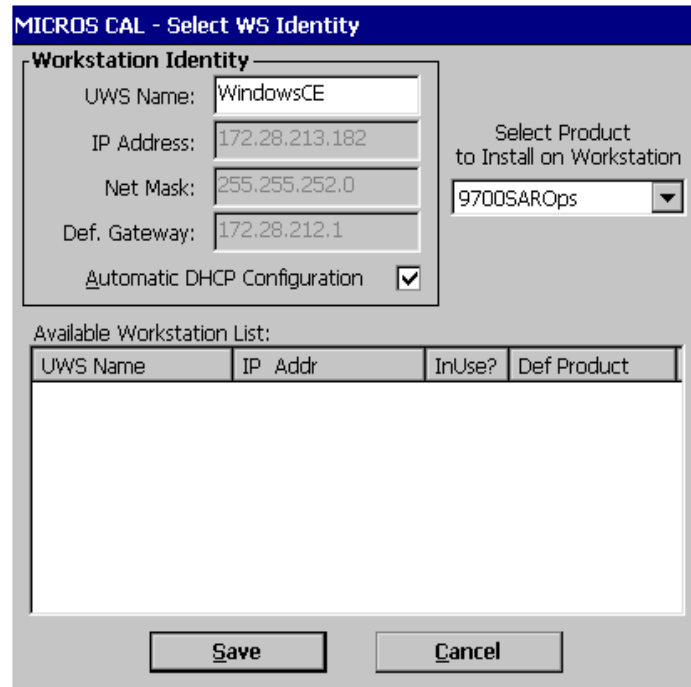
MICROS CAL - Select WS Identity

Workstation Identity

UWS Name: WindowsCE

IP Address: 172.28.213.182

Net Mask: 255.255.252.0

Def. Gateway: 172.28.212.1

Automatic DHCP Configuration ☑

Select Product to Install on Workstation

9700SAROps

Available Workstation List:

| UWS Name | IP Addr | InUse? | Def Product |
|---|---|---|---|

Save Cancel